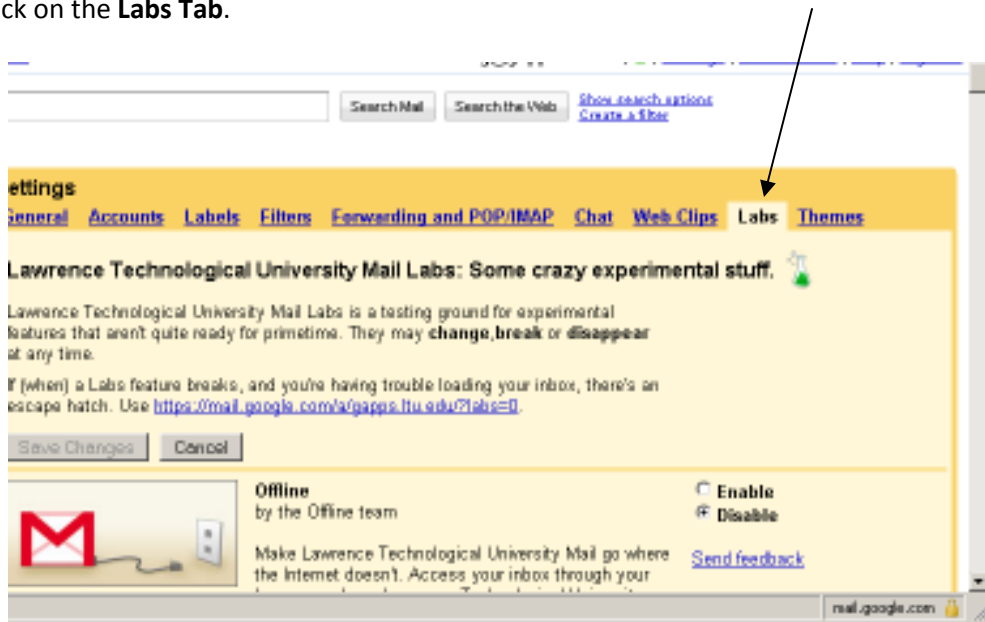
ck on the **Labs Tab**.

Search Mail Search the Web Show search options Create a filter

ettings

eneral Accounts Labels Filters Forwarding and POP/IMAP Chat Web Clips Labs Themes

Lawrence Technological University Mail Labs: Some crazy experimental stuff.

Lawrence Technological University Mail Labs is a testing ground for experimental features that aren't quite ready for primetime. They may **change**, **break** or **disappear** at any time.

If (when) a Labs feature breaks, and you're having trouble loading your inbox, there's an escape hatch. Use https://mail.google.com/a/gapps.ltu.edu/?labs=0.

Save Changes Cancel

**Offline**
by the Offline team

Make Lawrence Technological University Mail go where the Internet doesn't. Access your inbox through your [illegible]

Enable
Disable

Send feedback

mail.google.com